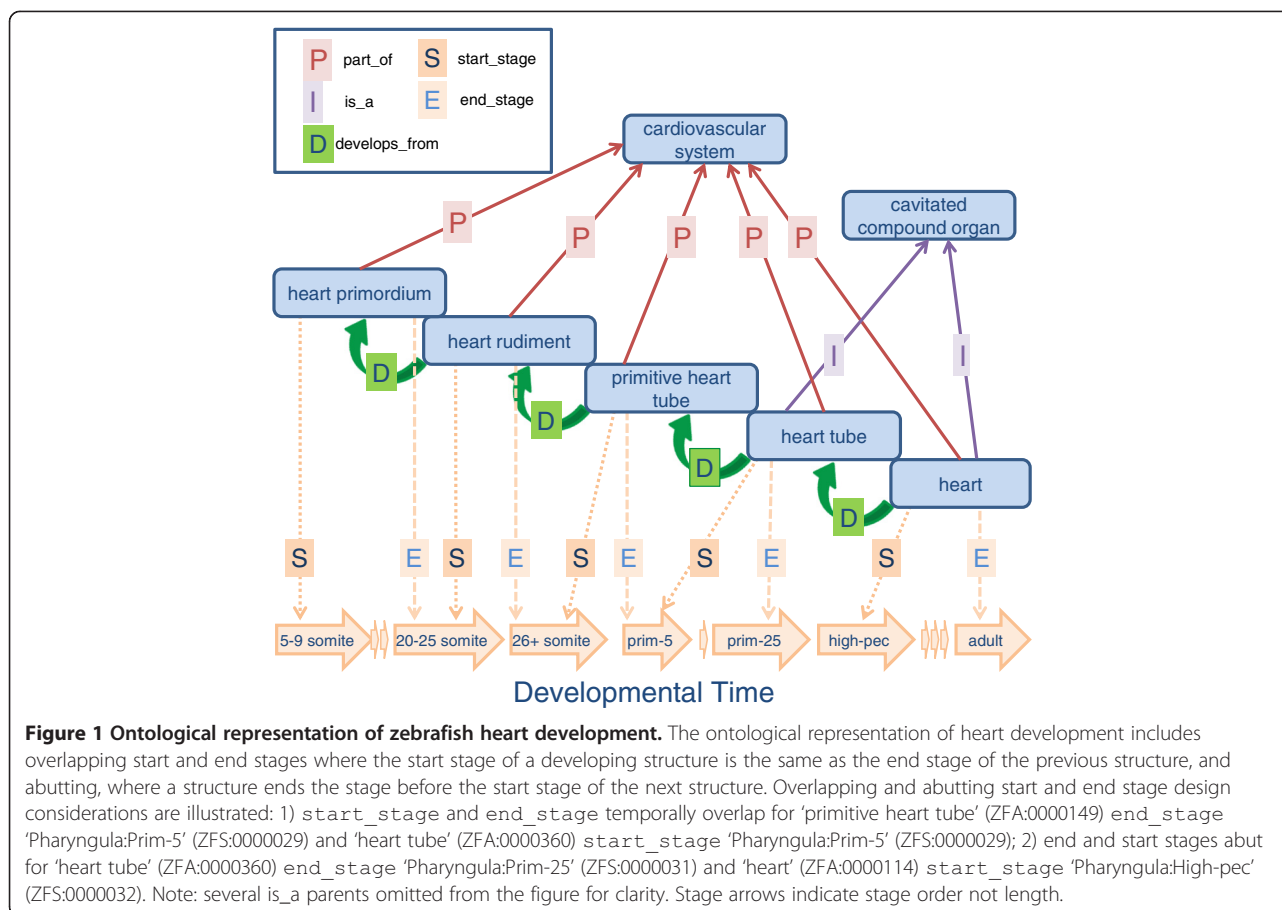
P part_of
S start_stage
I is_a
E end_stage
D develops_from

cardiovascular system

cavitated compound organ

P
P
P
P
P

heart primordium

heart rudiment

primitive heart tube

heart tube

heart

D
D
D
D

I
I

S E S E S E S E S E

5-9 somite
20-25 somite
26+ somite
prim-5
prim-25
high-pec
adult

Developmental Time

**Figure 1 Ontological representation of zebrafish heart development.** The ontological representation of heart development includes overlapping start and end stages where the start stage of a developing structure is the same as the end stage of the previous structure, and abutting, where a structure ends the stage before the start stage of the next structure. Overlapping and abutting start and end stage design considerations are illustrated: 1) start_stage and end_stage temporally overlap for 'primitive heart tube' (ZFA:0000149) end_stage 'Pharyngula:Prim-5' (ZFS:0000029) and 'heart tube' (ZFA:0000360) start_stage 'Pharyngula:Prim-5' (ZFS:0000029); 2) end and start stages abut for 'heart tube' (ZFA:0000360) end_stage 'Pharyngula:Prim-25' (ZFS:0000031) and 'heart' (ZFA:0000114) start_stage 'Pharyngula:High-pec' (ZFS:0000032). Note: several is_a parents omitted from the figure for clarity. Stage arrows indicate stage order not length.